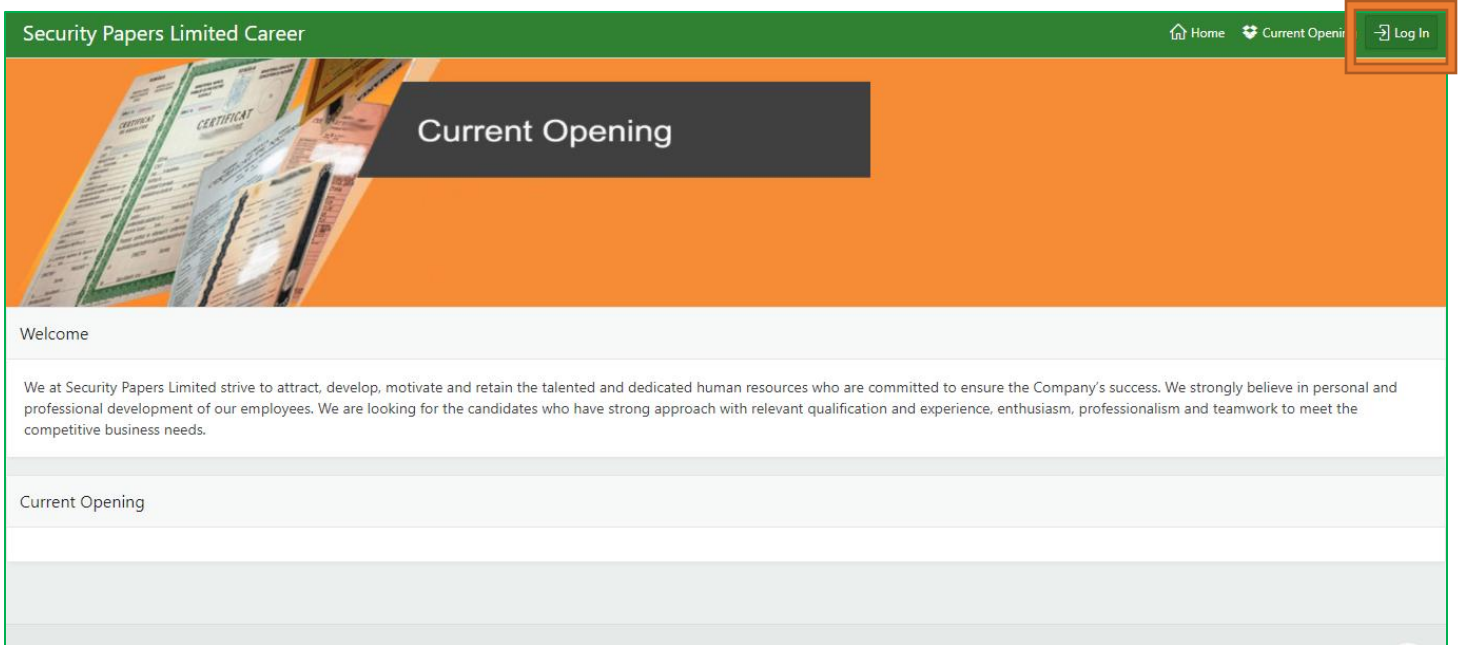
Security Papers Limited Career

Home Current Openi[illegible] Log In

CERTIFICATE CERTIFICATE

Current Opening

Welcome

We at Security Papers Limited strive to attract, develop, motivate and retain the talented and dedicated human resources who are committed to ensure the Company's success. We strongly believe in personal and professional development of our employees. We are looking for the candidates who have strong approach with relevant qualification and experience, enthusiasm, professionalism and teamwork to meet the competitive business needs.

Current Opening